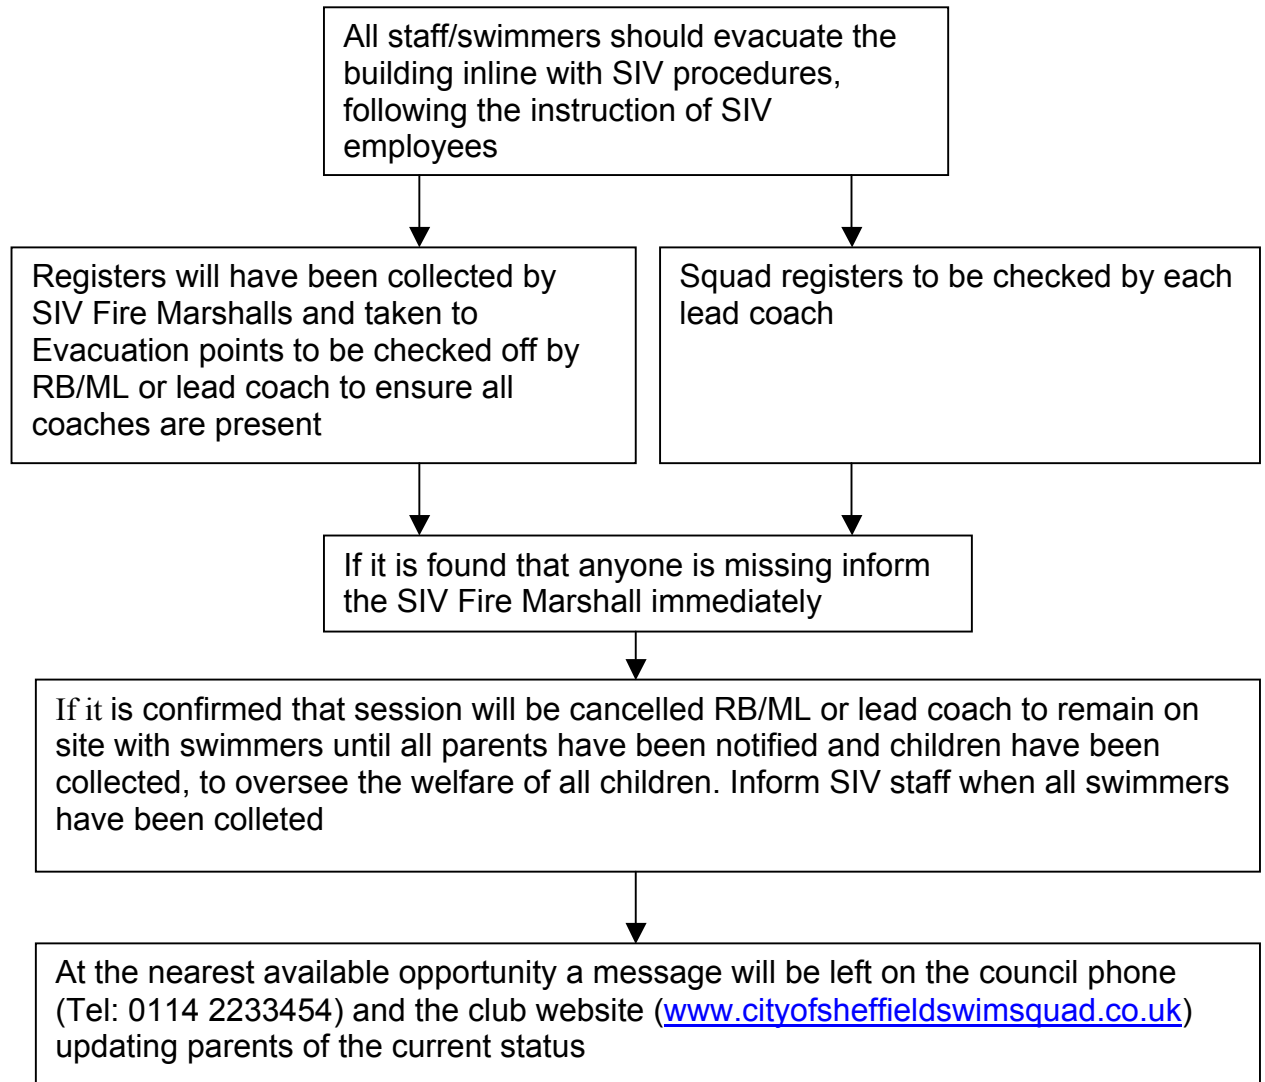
All staff/swimmers should evacuate the building inline with SIV procedures, following the instruction of SIV employees

Registers will have been collected by SIV Fire Marshalls and taken to Evacuation points to be checked off by RB/ML or lead coach to ensure all coaches are present

Squad registers to be checked by each lead coach

If it is found that anyone is missing inform the SIV Fire Marshall immediately

If it is confirmed that session will be cancelled RB/ML or lead coach to remain on site with swimmers until all parents have been notified and children have been collected, to oversee the welfare of all children. Inform SIV staff when all swimmers have been colleted

At the nearest available opportunity a message will be left on the council phone (Tel: 0114 2233454) and the club website (www.cityofsheffieldswimsquad.co.uk) updating parents of the current status